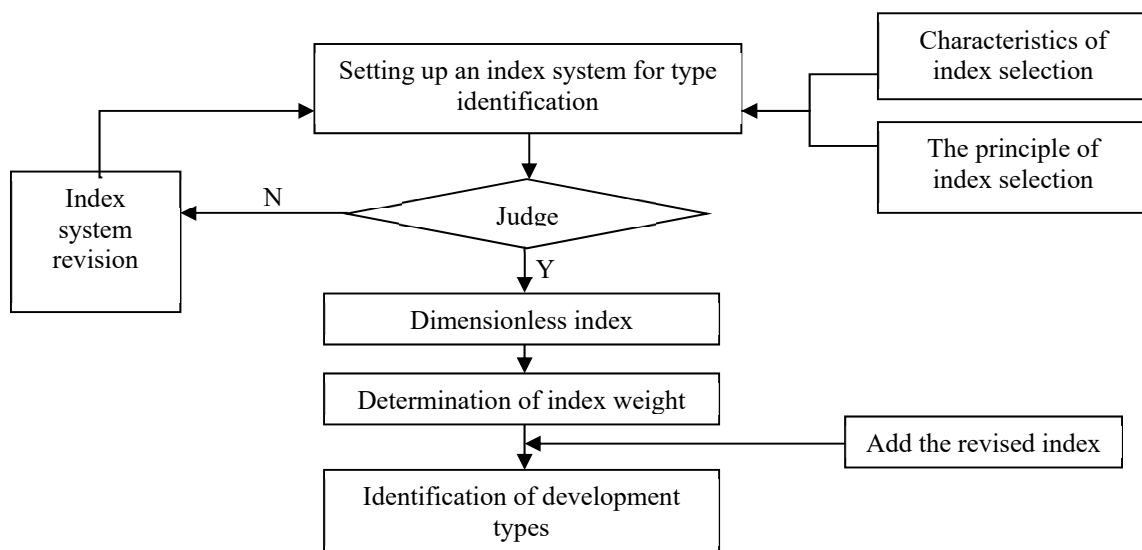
Setting up an index system for type identification

Characteristics of index selection

The principle of index selection

Index system revision

N

Judge

Y

Dimensionless index

Determination of index weight

Add the revised index

Identification of development types